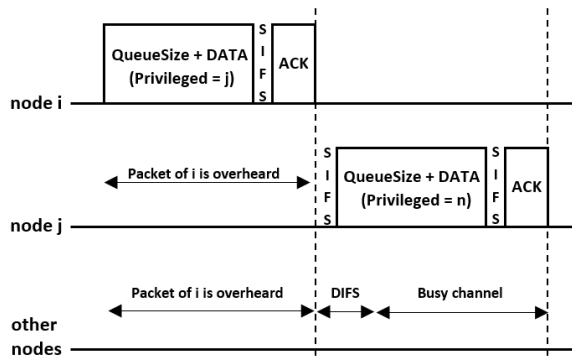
QueueSize + DATA
(Privileged = j)

S
I
F
S

ACK

node i

Packet of i is overheard

S
I
F
S

QueueSize + DATA
(Privileged = n)

S
I
F
S

ACK

node j

Packet of i is overheard

DIFS

Busy channel

other
nodes